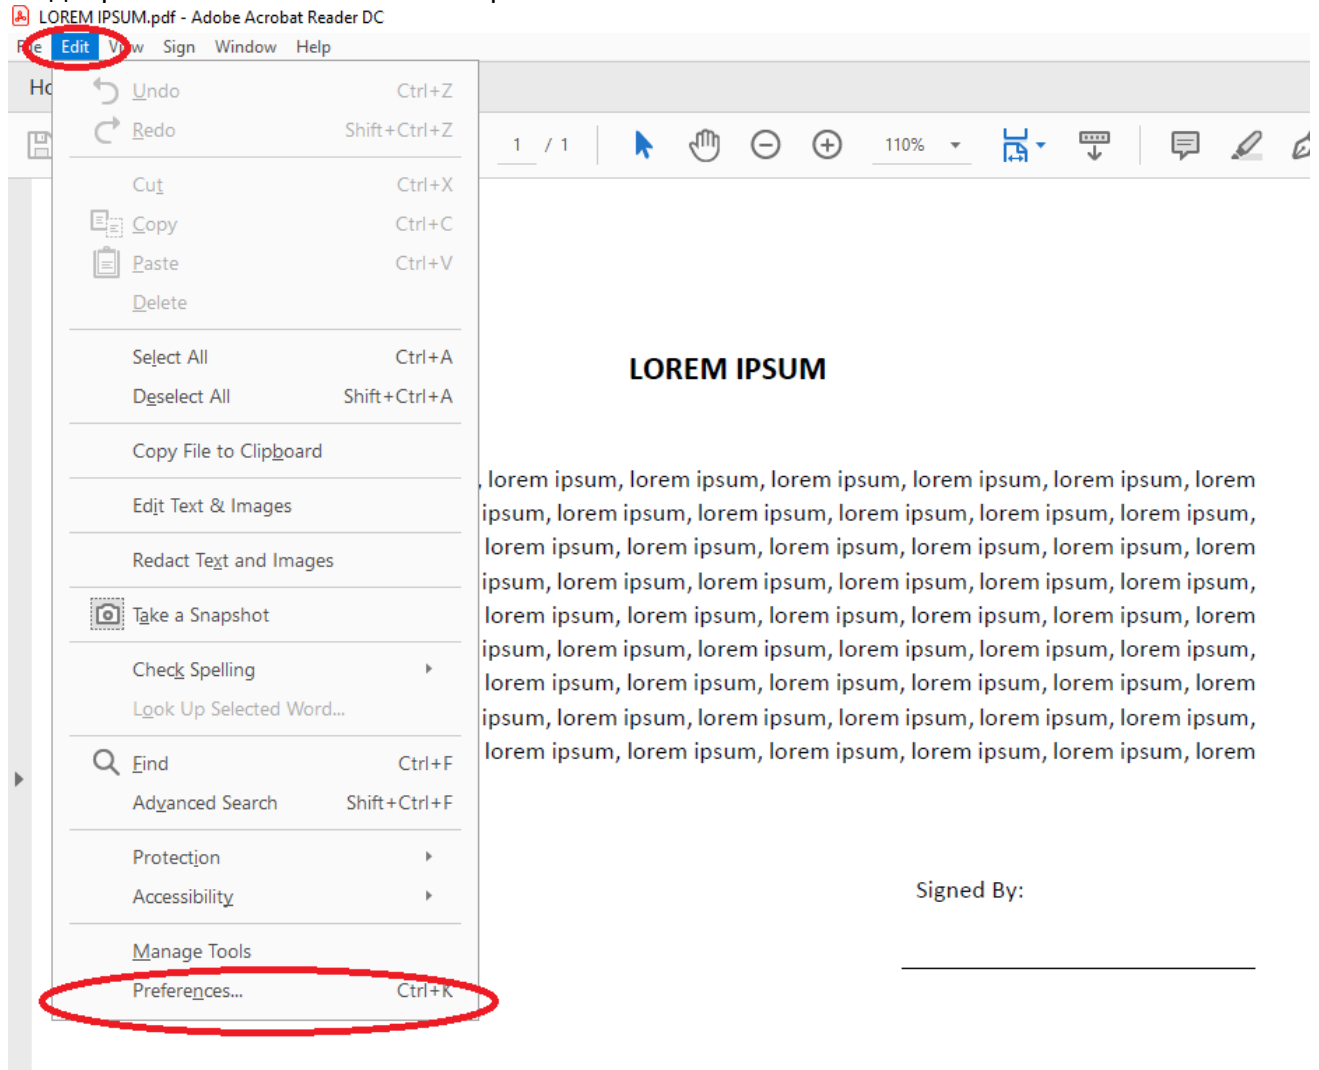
LOREM IPSUM.pdf - Adobe Acrobat Reader DC

File Edit View Sign Window Help

Ho

Undo Ctrl+Z
Redo Shift+Ctrl+Z

Cut Ctrl+X
Copy Ctrl+C
Paste Ctrl+V
Delete

Select All Ctrl+A
Deselect All Shift+Ctrl+A

Copy File to Clipboard

Edit Text & Images

Redact Text and Images

Take a Snapshot

Check Spelling
Look Up Selected Word...

Find Ctrl+F
Advanced Search Shift+Ctrl+F

Protection
Accessibility

Manage Tools
Preferences... Ctrl+K

1 / 1

110%

LOREM IPSUM

, lorem ipsum, lorem ipsum, lorem ipsum, lorem ipsum, lorem ipsum, lorem ipsum, lorem ipsum, lorem ipsum, lorem ipsum, lorem ipsum, lorem ipsum, lorem ipsum, lorem ipsum, lorem ipsum, lorem ipsum, lorem ipsum, lorem ipsum, lorem ipsum, lorem ipsum, lorem ipsum, lorem ipsum, lorem ipsum, lorem ipsum, lorem ipsum, lorem ipsum, lorem ipsum, lorem ipsum, lorem ipsum, lorem ipsum, lorem ipsum, lorem ipsum, lorem ipsum, lorem ipsum, lorem ipsum, lorem ipsum, lorem ipsum, lorem ipsum, lorem ipsum, lorem ipsum, lorem ipsum, lorem ipsum, lorem ipsum, lorem ipsum, lorem ipsum, lorem ipsum, lorem ipsum, lorem ipsum, lorem ipsum, lorem ipsum, lorem ipsum, lorem ipsum, lorem ipsum, lorem

Signed By: